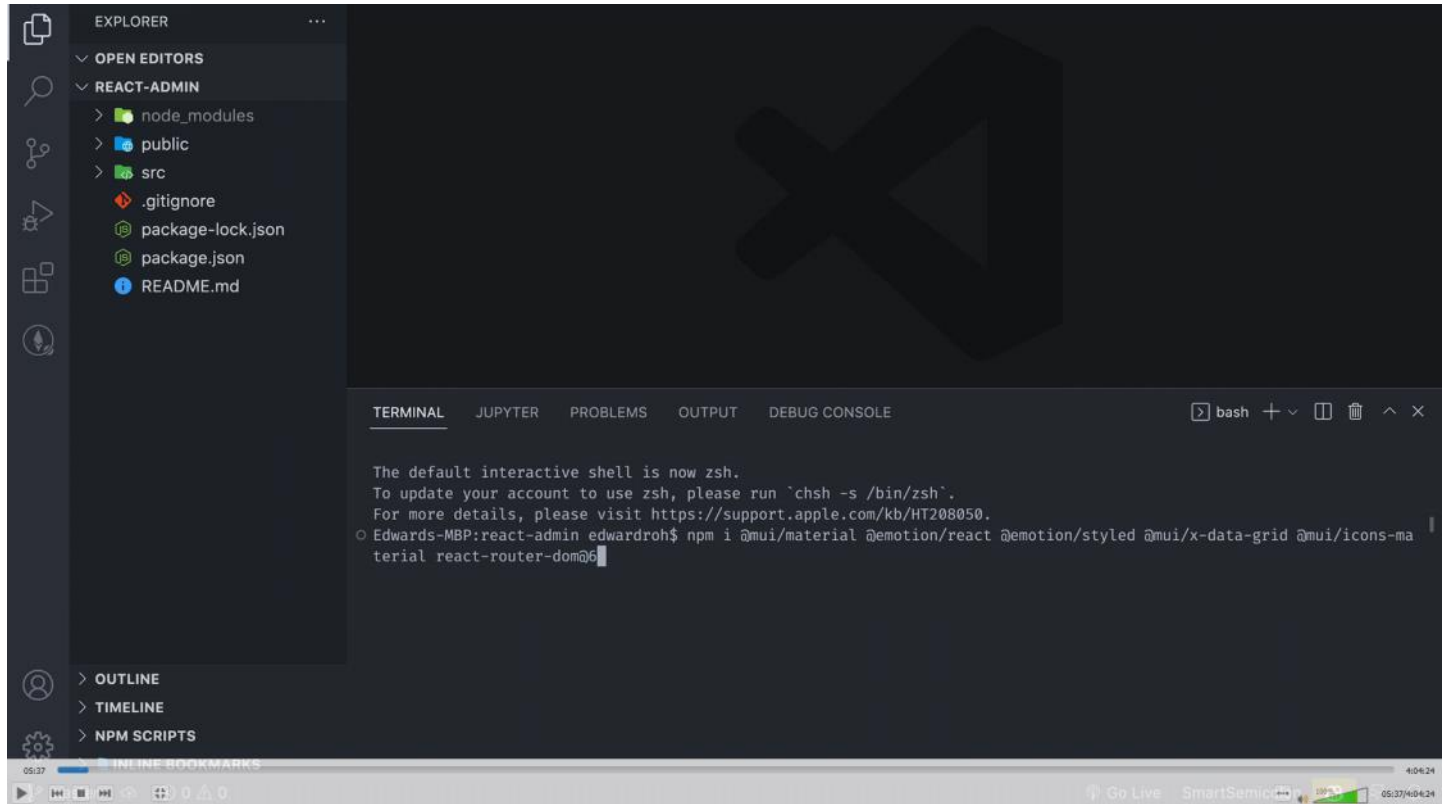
EXPLORER ...

OPEN EDITORS

REACT-ADMIN

node_modules

public

src

.gitignore

package-lock.json

package.json

README.md

TERMINAL JUPYTER PROBLEMS OUTPUT DEBUG CONSOLE

bash

The default interactive shell is now zsh.
To update your account to use zsh, please run `chsh -s /bin/zsh`.
For more details, please visit https://support.apple.com/kb/HT208050.
Edwards-MBP:react-admin edwardroh$ npm i @mui/material @emotion/react @emotion/styled @mui/x-data-grid @mui/icons-material react-router-dom@6

OUTLINE

TIMELINE

NPM SCRIPTS

INLINE BOOKMARKS

05:37

4:04:24

0 0

Go Live SmartSemico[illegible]

05:37/4:04:24